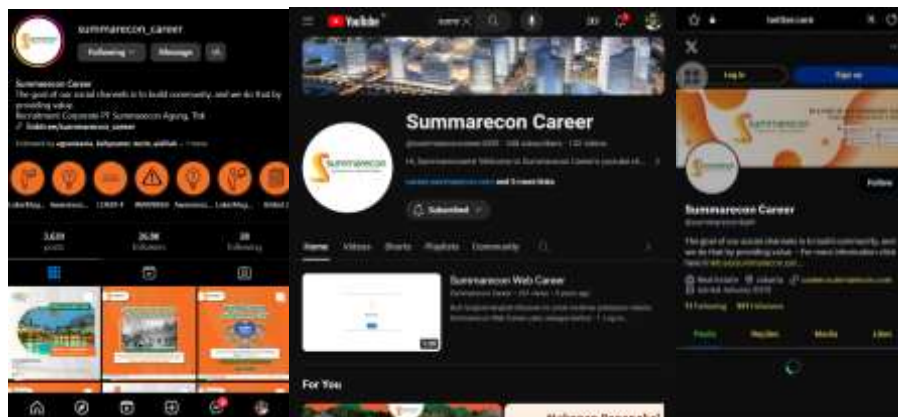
summarecon_career

Following Message

Summarecon Career
The goal of our social channels is to build community, and we do that by providing value
Recruitment Corporate PT Summarecon Agung, Tbk
linktr.ee/summarecon_career

3,639 posts
26.3K followers
28 following

YouTube

Summarecon Career

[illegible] subscribers · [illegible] videos

Subscribed

Home Videos Shorts Playlists Community

Summarecon Web Career

For You

Log in Sign up

Follow

Summarecon Career

The goal of our social channels is to build community, and we do that by providing value

Following Followers

Posts Replies Media Likes